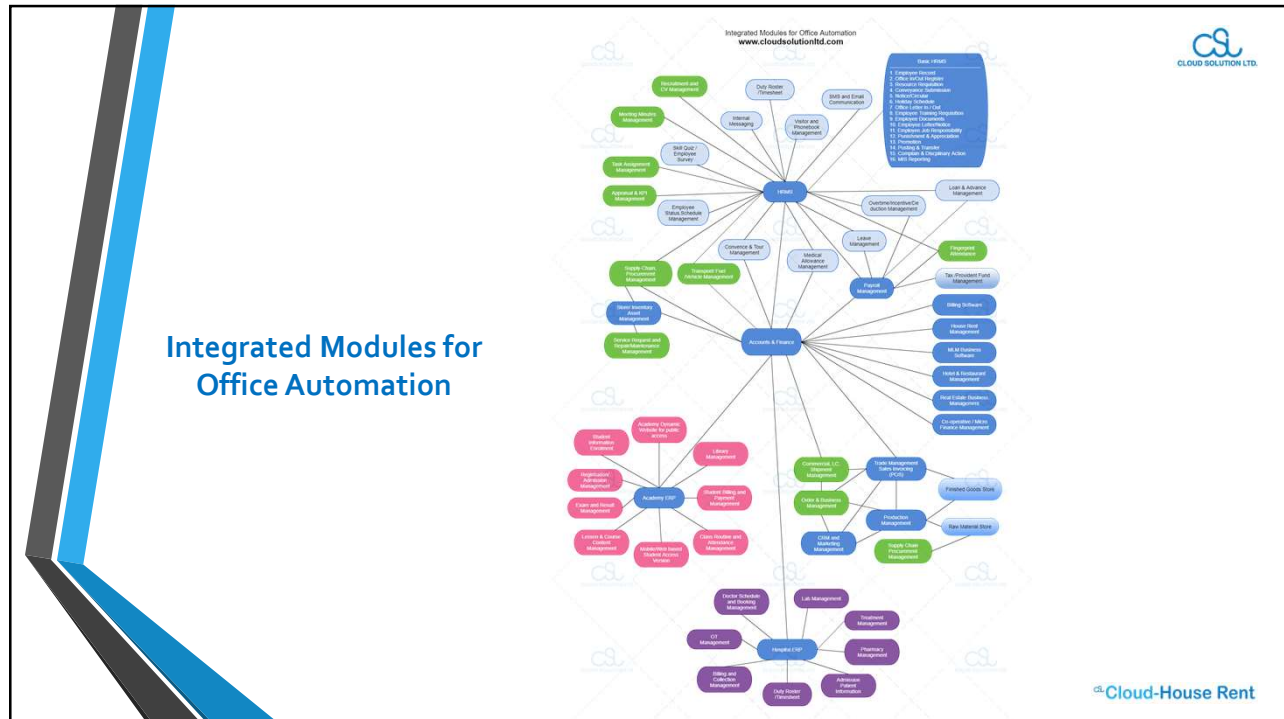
Integrated Modules for Office Automation

Integrated Modules for Office Automation
www.cloudsolutionltd.com

CLOUD SOLUTION LTD.

Basic HRMS
1. Employee Record
2. Office In/Out Register
3. Research Regulation
4. Convergence Submission
5. Notice/Circular
6. Holiday Schedule
7. Office Letter In / Out
8. Employee Training Regulation
9. Employee Documents
10. Employee Letter/Notice
11. Employee Job Responsibility
12. Punishment & Appreciation
13. Promotion
14. Posting & Transfer
15. Complain & Disciplinary Action
16. MIS Reporting

Recruitment and CV Management
Duty Roster /Timesheet
SMS and Email Communication
Meeting Minutes Management
Internal Messaging
Visitor and Phonebook Management
Skill Quiz / Employee Survey
Task Assignment Management
HRMS
Appraisal & KPI Management
Employee Status Schedule Management
Overtime/Incentive/Deduction Management
Loan & Advance Management
Leave Management
Fingerprint Attendance
Convence & Tour Management
Medical Allowance Management
Supply Chain Procurement Management
Transport Fuel Vehicle Management
Payroll Management
Tax /Provident Fund Management
Store Inventory Asset Management
Billing Software
House Rent Management
Service Request and Repair/Maintenance Management
Accounts & Finance
MLM Business Software
Hotel & Restaurant Management
Real Estate Business Management
Co-operative / Micro Finance Management
Student Information Enrolment
Academy Dynamic Website for public access
Library Management
Registration/ Admission Management
Academy ERP
Student Billing and Payment Management
Exam and Result Management
Lesson & Course Content Management
Mobile/Web based Student Access Version
Class Routine and Attendance Management
Commercial, LC, Shipment Management
Trade Management Sales Invoicing (POS)
Finished Goods Store
Order & Business Management
Production Management
Raw Material Store
CRM and Marketing Management
Supply Chain Procurement Management
Doctor Schedule and Booking Management
Lab Management
Treatment Management
OT Management
Hospital ERP
Pharmacy Management
Billing and Collection Management
Admission Patient Information
Duty Roster /Timesheet

Cloud-House Rent